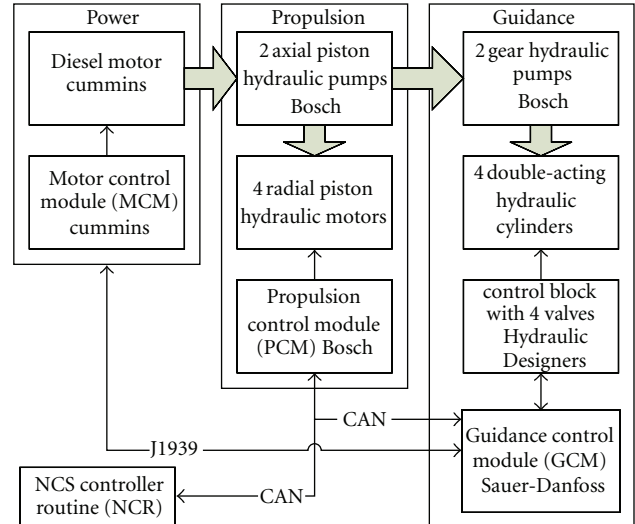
Power

Diesel motor cummins

Motor control module (MCM) cummins

Propulsion

2 axial piston hydraulic pumps Bosch

4 radial piston hydraulic motors

Propulsion control module (PCM) Bosch

Guidance

2 gear hydraulic pumps Bosch

4 double-acting hydraulic cylinders

control block with 4 valves Hydraulic Designers

Guidance control module (GCM) Sauer-Danfoss

CAN

J1939

CAN

NCS controller routine (NCR)